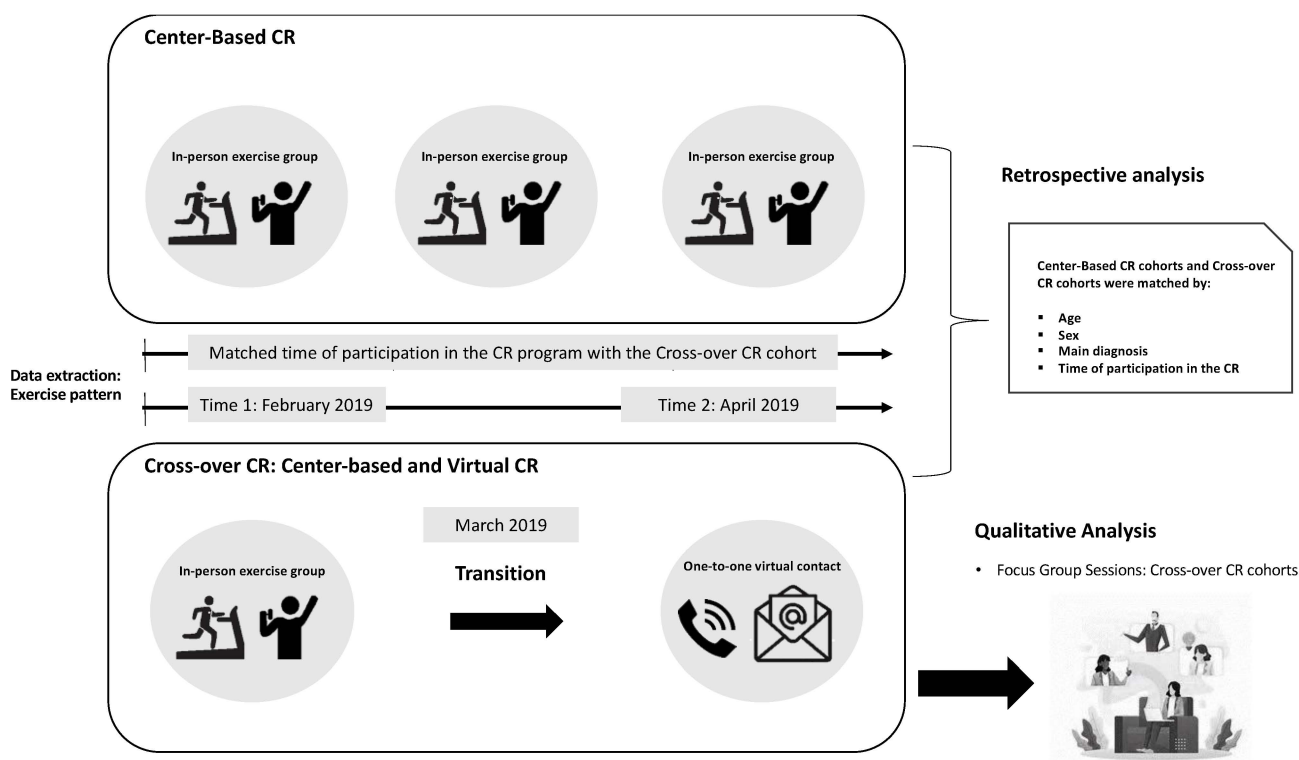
Center-Based CR

In-person exercise group

In-person exercise group

In-person exercise group

Retrospective analysis

Center-Based CR cohorts and Cross-over CR cohorts were matched by:

- Age
- Sex
- Main diagnosis
- Time of participation in the CR

Matched time of participation in the CR program with the Cross-over CR cohort

Data extraction: Exercise pattern

Time 1: February 2019

Time 2: April 2019

Cross-over CR: Center-based and Virtual CR

March 2019

Transition

In-person exercise group

One-to-one virtual contact

Qualitative Analysis

• Focus Group Sessions: Cross-over CR cohorts